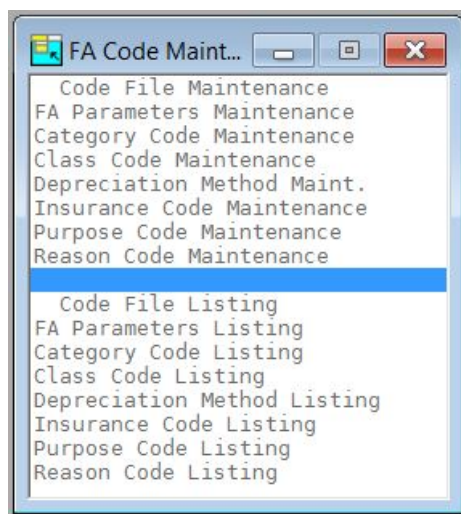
FA Code Maint...

Code File Maintenance
FA Parameters Maintenance
Category Code Maintenance
Class Code Maintenance
Depreciation Method Maint.
Insurance Code Maintenance
Purpose Code Maintenance
Reason Code Maintenance

Code File Listing
FA Parameters Listing
Category Code Listing
Class Code Listing
Depreciation Method Listing
Insurance Code Listing
Purpose Code Listing
Reason Code Listing